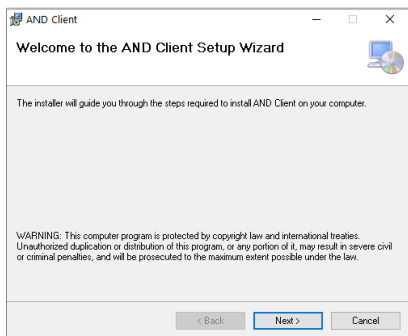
AND Client

Welcome to the AND Client Setup Wizard

The installer will guide you through the steps required to install AND Client on your computer.

WARNING: This computer program is protected by copyright law and international treaties. Unauthorized duplication or distribution of this program, or any portion of it, may result in severe civil or criminal penalties, and will be prosecuted to the maximum extent possible under the law.

< Back
Next >
Cancel